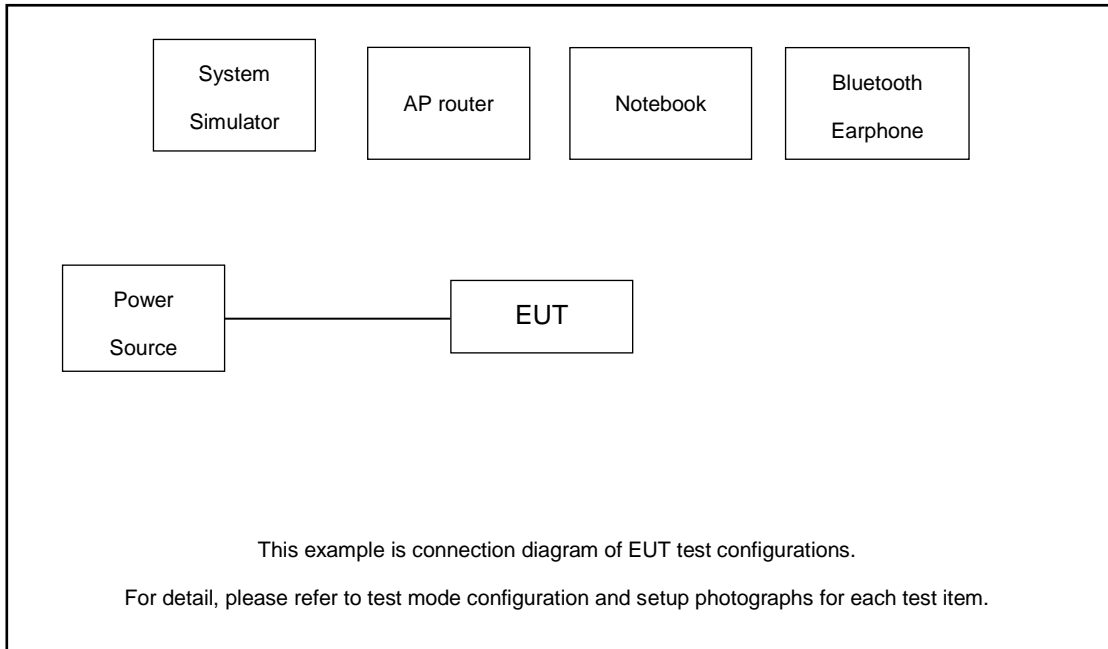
System Simulator

AP router

Notebook

Bluetooth Earphone

Power Source

EUT

This example is connection diagram of EUT test configurations.

For detail, please refer to test mode configuration and setup photographs for each test item.